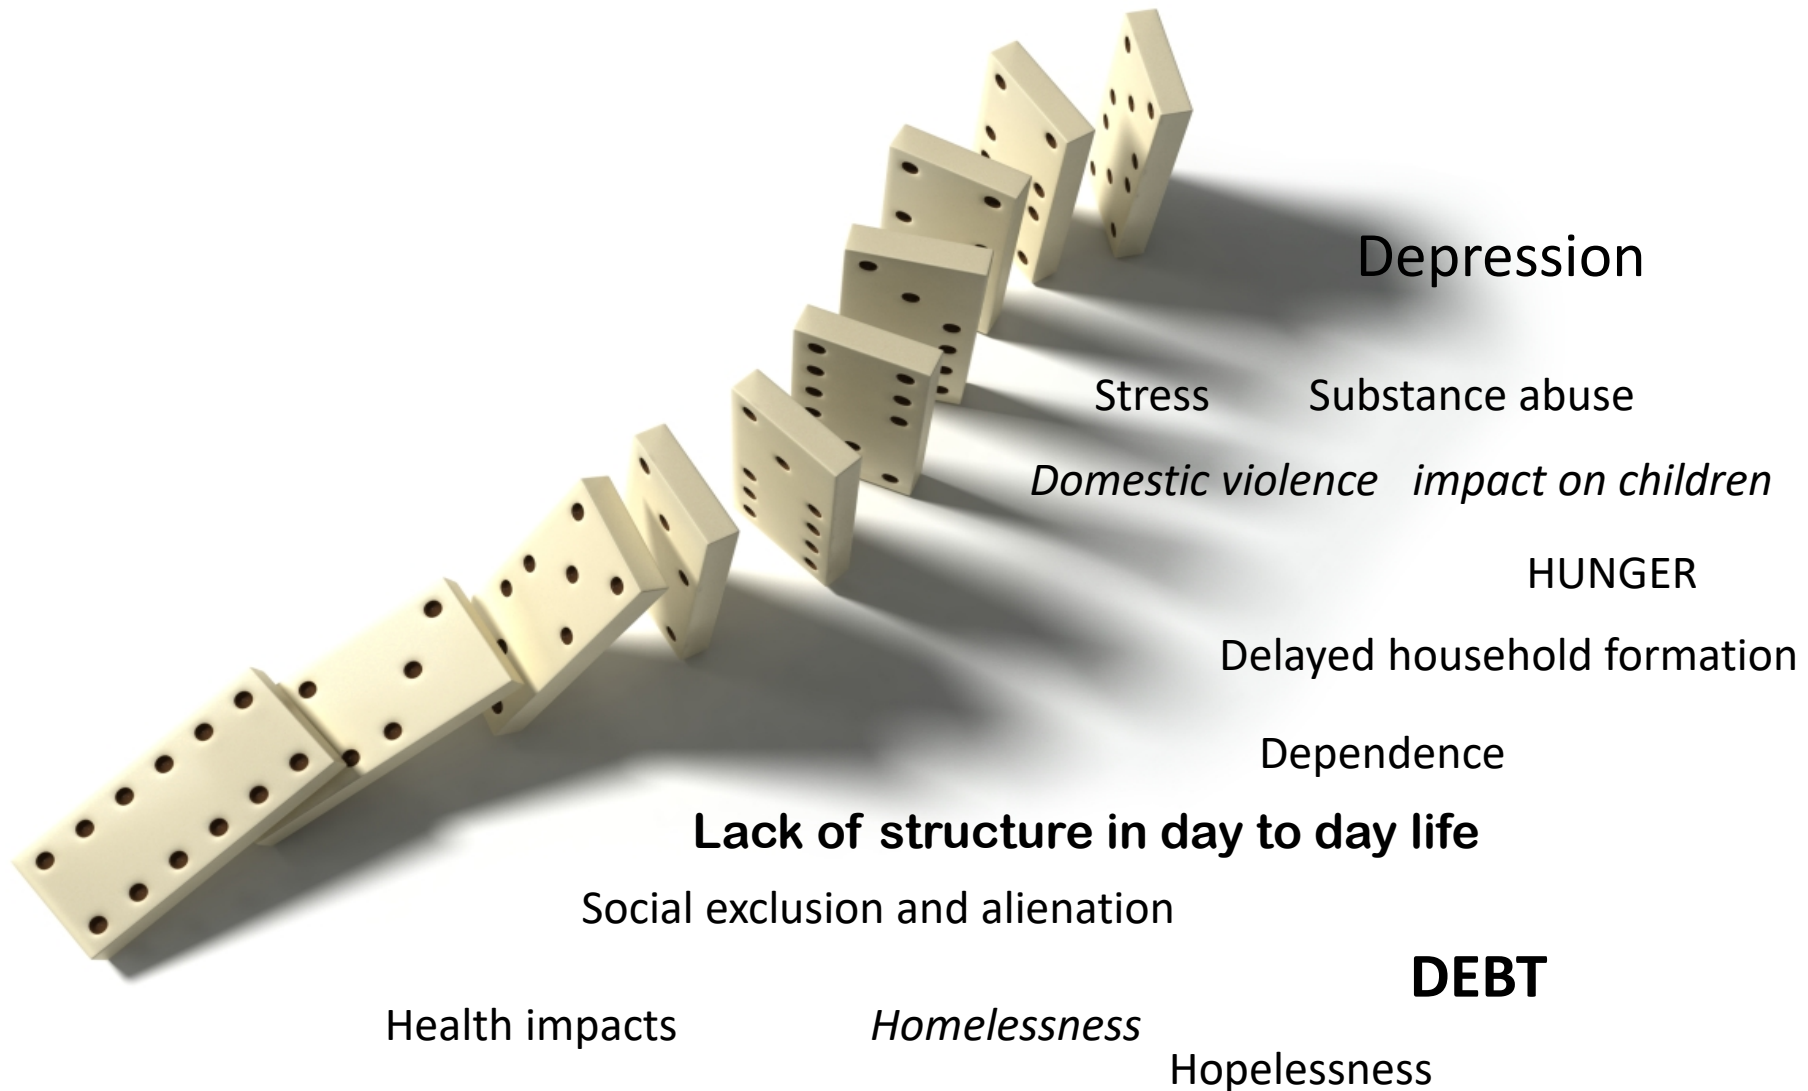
Depression

Stress Substance abuse

*Domestic violence* *impact on children*

HUNGER

Delayed household formation

Dependence

**Lack of structure in day to day life**

Social exclusion and alienation

**DEBT**

Health impacts *Homelessness*

Hopelessness